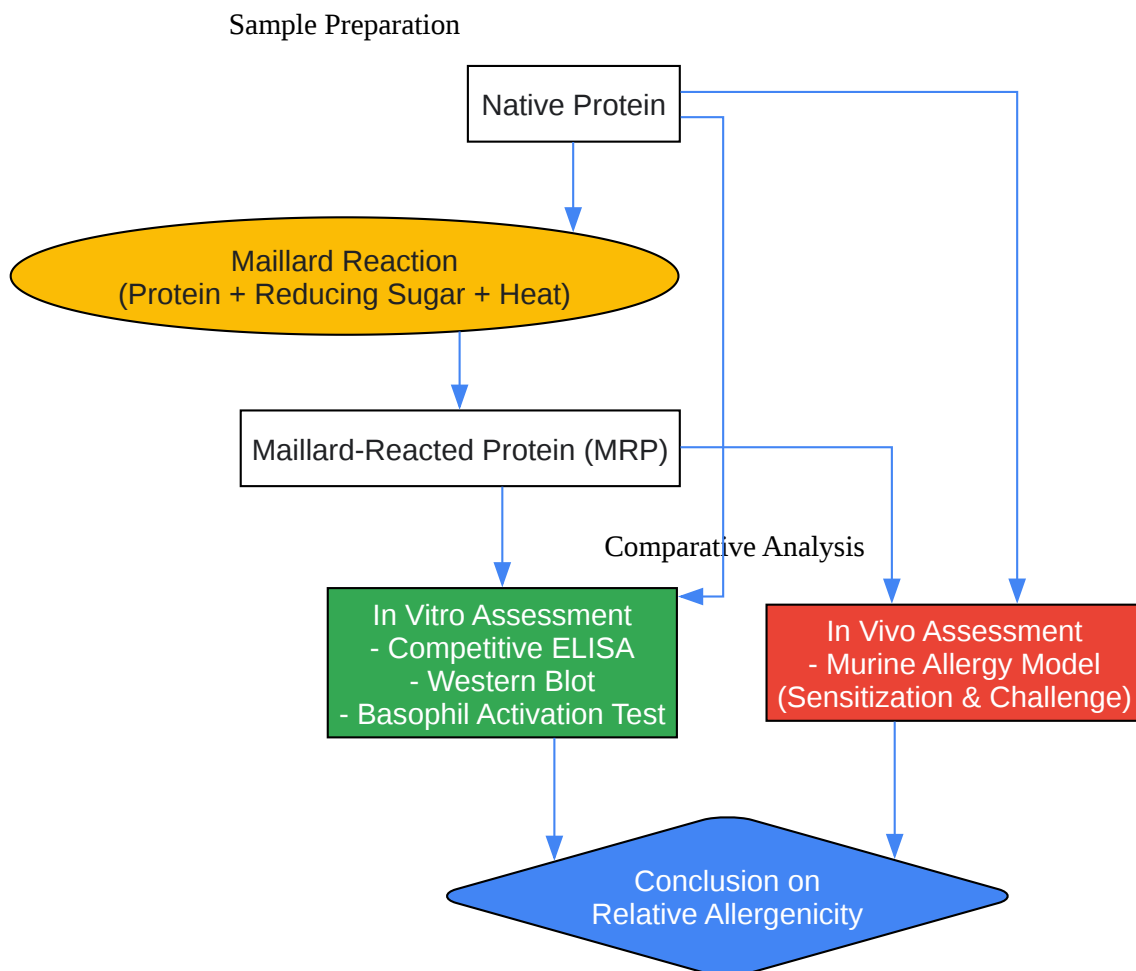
Sample Preparation

Native Protein

Maillard Reaction
(Protein + Reducing Sugar + Heat)

Maillard-Reacted Protein (MRP)

Comparative Analysis

In Vitro Assessment
- Competitive ELISA
- Western Blot
- Basophil Activation Test

In Vivo Assessment
- Murine Allergy Model
(Sensitization & Challenge)

Conclusion on
Relative Allergenicity